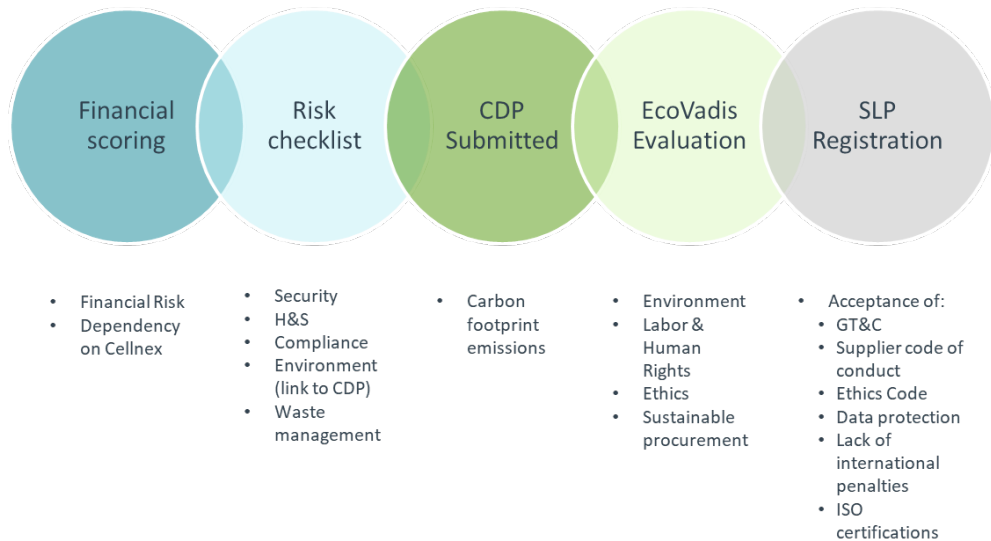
Financial scoring

Risk checklist

CDP Submitted

EcoVadis Evaluation

SLP Registration

- Financial Risk
- Dependency on Cellnex

- Security
- H&S
- Compliance
- Environment (link to CDP)
- Waste management

- Carbon footprint emissions

- Environment
- Labor & Human Rights
- Ethics
- Sustainable procurement

- Acceptance of:
  - GT&C
  - Supplier code of conduct
  - Ethics Code
  - Data protection
  - Lack of international penalties
  - ISO certifications